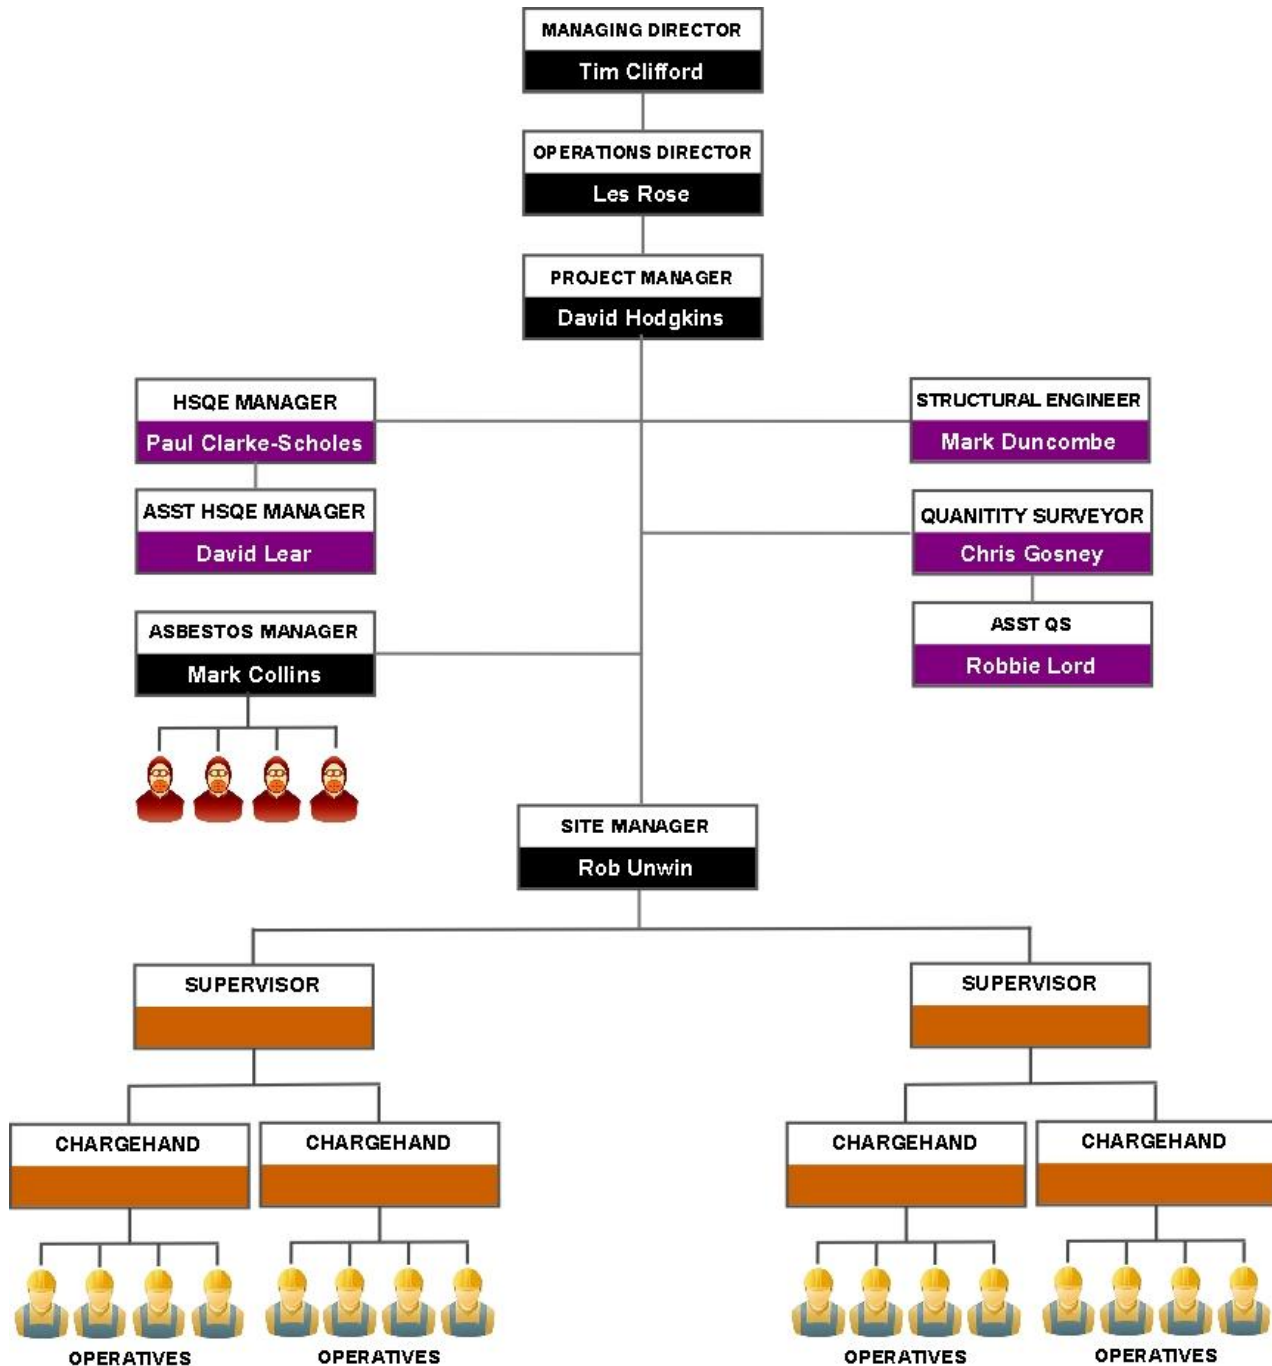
MANAGING DIRECTOR
Tim Clifford

OPERATIONS DIRECTOR
Les Rose

PROJECT MANAGER
David Hodgkins

HSQE MANAGER
Paul Clarke-Scholes

STRUCTURAL ENGINEER
Mark Duncombe

ASST HSQE MANAGER
David Lear

QUANITITY SURVEYOR
Chris Gosney

ASBESTOS MANAGER
Mark Collins

ASST QS
Robbie Lord

SITE MANAGER
Rob Unwin

SUPERVISOR

SUPERVISOR

CHARGEHAND

CHARGEHAND

CHARGEHAND

CHARGEHAND

OPERATIVES

OPERATIVES

OPERATIVES

OPERATIVES